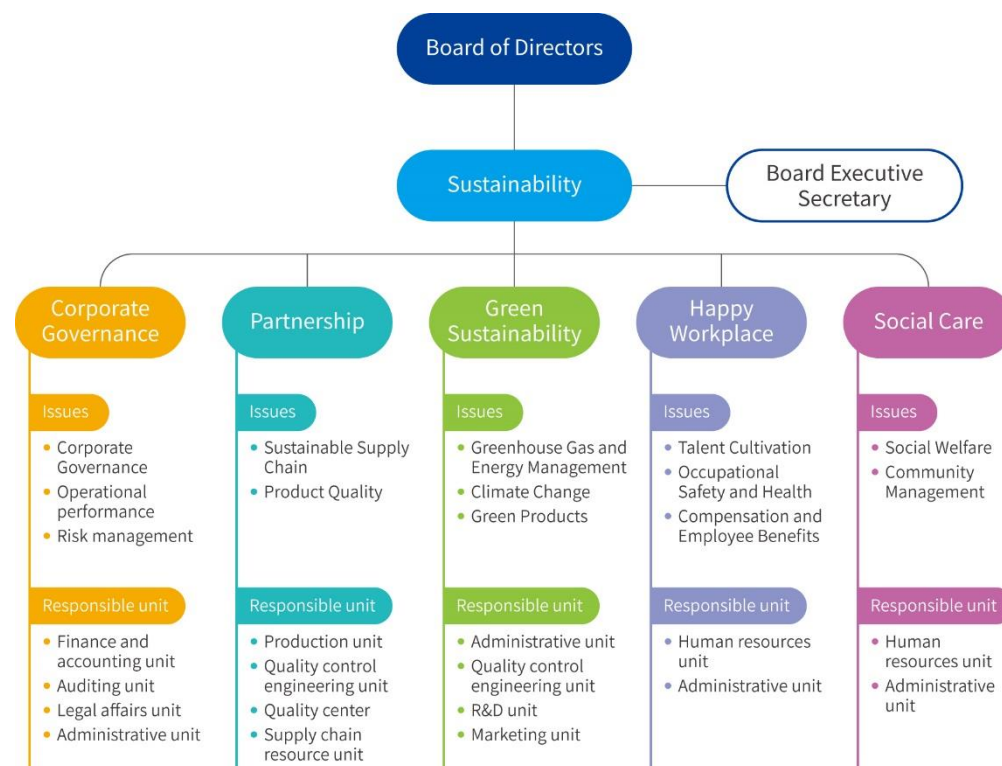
Board of Directors

Sustainability

Board Executive Secretary

Corporate Governance

Issues
- Corporate Governance
- Operational performance
- Risk management

Responsible unit
- Finance and accounting unit
- Auditing unit
- Legal affairs unit
- Administrative unit

Partnership

Issues
- Sustainable Supply Chain
- Product Quality

Responsible unit
- Production unit
- Quality control engineering unit
- Quality center
- Supply chain resource unit

Green Sustainability

Issues
- Greenhouse Gas and Energy Management
- Climate Change
- Green Products

Responsible unit
- Administrative unit
- Quality control engineering unit
- R&D unit
- Marketing unit

Happy Workplace

Issues
- Talent Cultivation
- Occupational Safety and Health
- Compensation and Employee Benefits

Responsible unit
- Human resources unit
- Administrative unit

Social Care

Issues
- Social Welfare
- Community Management

Responsible unit
- Human resources unit
- Administrative unit